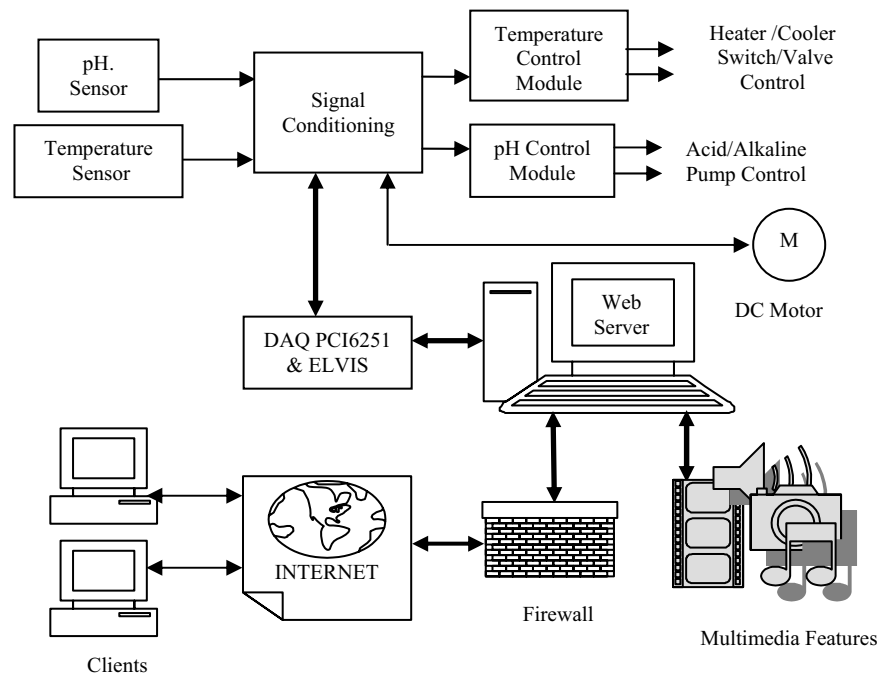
pH. Sensor

Temperature Sensor

Signal Conditioning

Temperature Control Module

Heater /Cooler Switch/Valve Control

pH Control Module

Acid/Alkaline Pump Control

M

DC Motor

Web Server

DAQ PCI6251 & ELVIS

INTERNET

Firewall

Multimedia Features

Clients